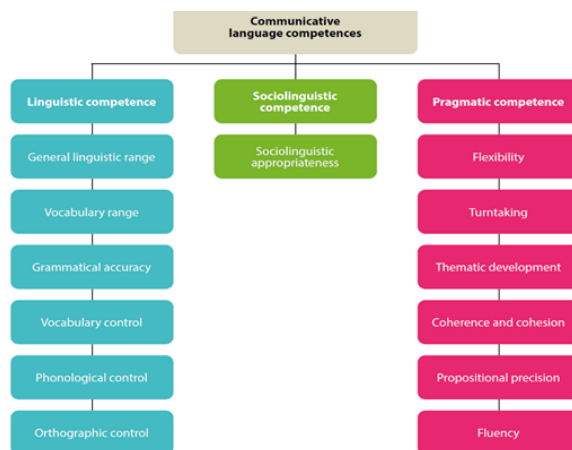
Communicative language competences

Linguistic competence

General linguistic range

Vocabulary range

Grammatical accuracy

Vocabulary control

Phonological control

Orthographic control

Sociolinguistic competence

Sociolinguistic appropriateness

Pragmatic competence

Flexibility

Turntaking

Thematic development

Coherence and cohesion

Propositional precision

Fluency